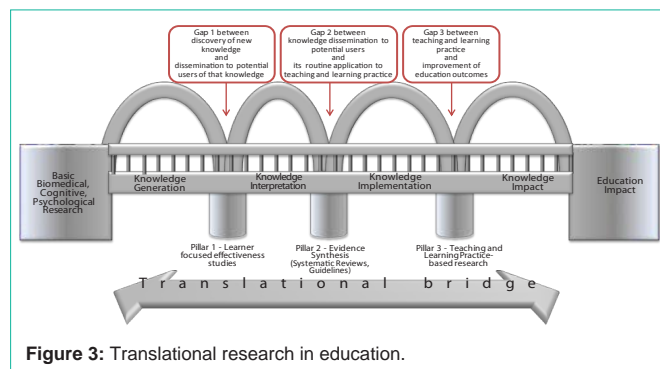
Gap 1 between discovery of new knowledge and dissemination to potential users of that knowledge

Gap 2 between knowledge dissemination to potential users and its routine application to teaching and learning practice

Gap 3 between teaching and learning practice and improvement of education outcomes

Basic Biomedical, Cognitive, Psychological Research

Knowledge Generation

Knowledge Interpretation

Knowledge Implementation

Knowledge Impact

Education Impact

Pillar 1 - Learner focused effectiveness studies

Pillar 2 - Evidence Synthesis (Systematic Reviews, Guidelines)

Pillar 3 - Teaching and Learning Practice-based research

Translational bridge

**Figure 3:** Translational research in education.